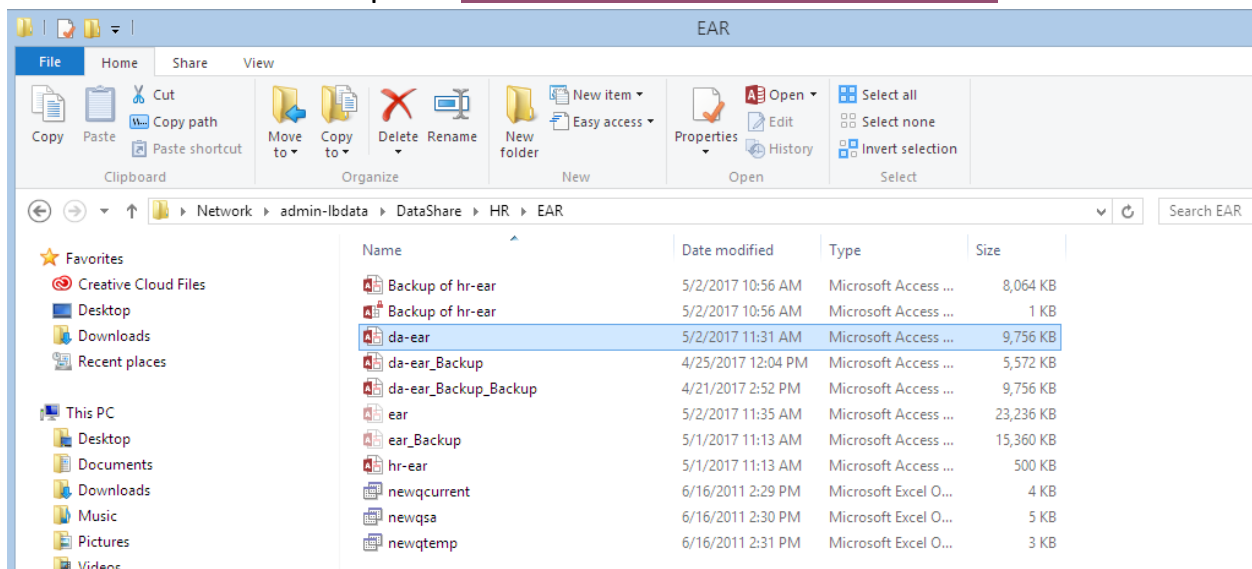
EAR

File Home Share View

Copy Paste Cut Copy path Paste shortcut
Clipboard

Move to Copy to Delete Rename
Organize

New folder New item Easy access
New

Properties Open Edit History
Open

Select all Select none Invert selection
Select

Network › admin-lbdata › DataShare › HR › EAR

Search EAR

Favorites
Creative Cloud Files
Desktop
Downloads
Recent places

This PC
Desktop
Documents
Downloads
Music
Pictures
Videos

| Name | Date modified | Type | Size |
|---|---|---|---|
| Backup of hr-ear | 5/2/2017 10:56 AM | Microsoft Access ... | 8,064 KB |
| Backup of hr-ear | 5/2/2017 10:56 AM | Microsoft Access ... | 1 KB |
| da-ear | 5/2/2017 11:31 AM | Microsoft Access ... | 9,756 KB |
| da-ear_Backup | 4/25/2017 12:04 PM | Microsoft Access ... | 5,572 KB |
| da-ear_Backup_Backup | 4/21/2017 2:52 PM | Microsoft Access ... | 9,756 KB |
| ear | 5/2/2017 11:35 AM | Microsoft Access ... | 23,236 KB |
| ear_Backup | 5/1/2017 11:13 AM | Microsoft Access ... | 15,360 KB |
| hr-ear | 5/1/2017 11:13 AM | Microsoft Access ... | 500 KB |
| newqcurrent | 6/16/2011 2:29 PM | Microsoft Excel O... | 4 KB |
| newqsa | 6/16/2011 2:30 PM | Microsoft Excel O... | 5 KB |
| newqtemp | 6/16/2011 2:31 PM | Microsoft Excel O... | 3 KB |